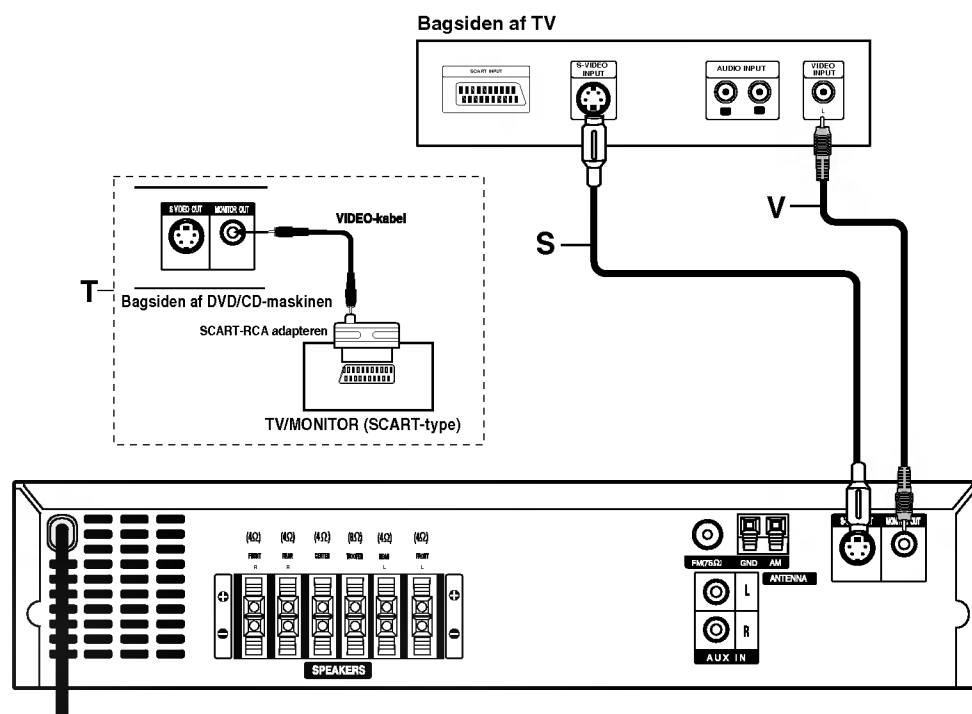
Bagsiden af TV

SCART INPUT
S-VIDEO INPUT
AUDIO INPUT
VIDEO INPUT
L

S VIDEO OUT
MONITOR OUT
VIDEO-kabel

T
Bagsiden af DVD/CD-maskinen
SCART-RCA adapteren
TV/MONITOR (SCART-type)

S
V

(4Ω) (4Ω) (4Ω) (8Ω) (4Ω) (4Ω)
FRONT REAR CENTER WOOFER REAR FRONT
R R L L
SPEAKERS

FM(75Ω) GND AM
ANTENNA
L
R
AUX IN
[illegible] MONITOR OUT